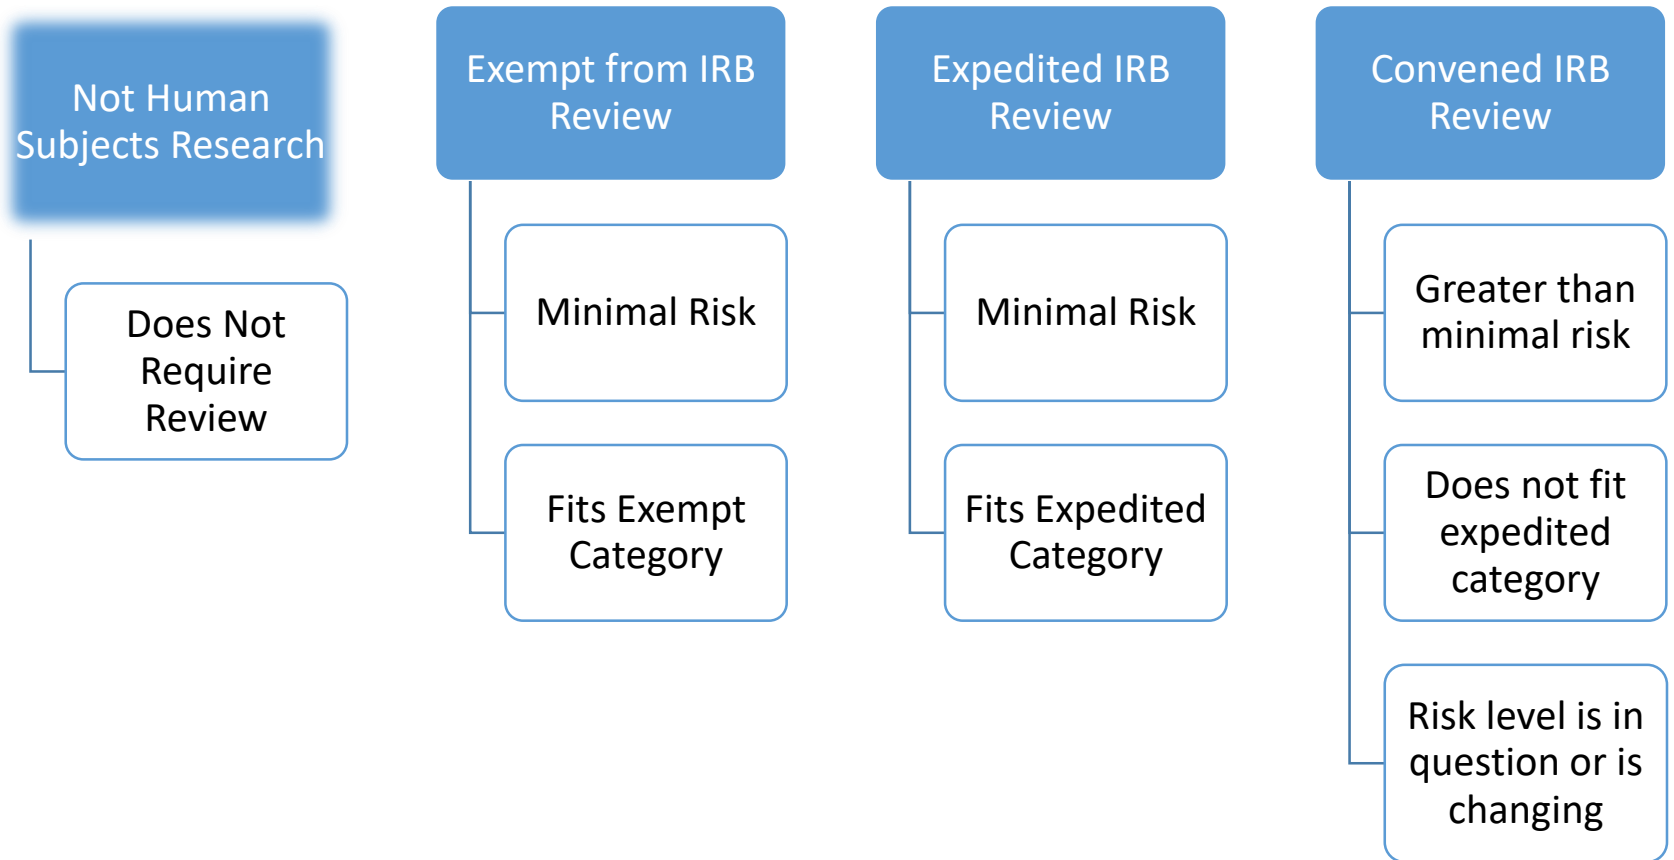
Not Human Subjects Research

Does Not Require Review

Exempt from IRB Review

Minimal Risk

Fits Exempt Category

Expedited IRB Review

Minimal Risk

Fits Expedited Category

Convened IRB Review

Greater than minimal risk

Does not fit expedited category

Risk level is in question or is changing